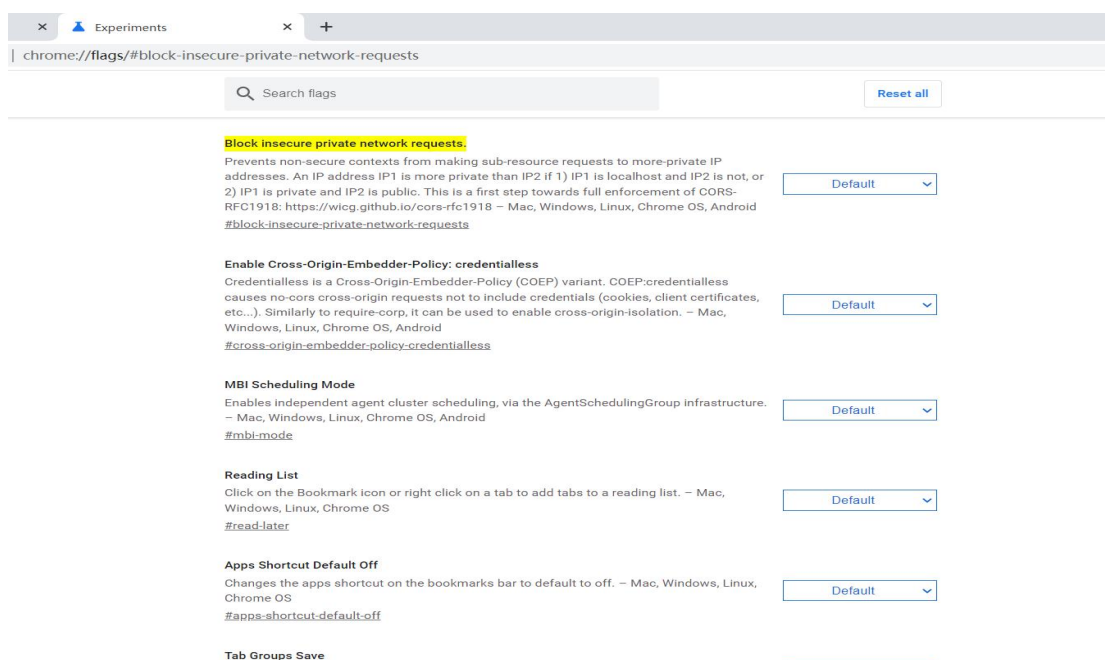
× Experiments × +

chrome://flags/#block-insecure-private-network-requests

Search flags

Reset all

Block insecure private network requests.

Prevents non-secure contexts from making sub-resource requests to more-private IP addresses. An IP address IP1 is more private than IP2 if 1) IP1 is localhost and IP2 is not, or 2) IP1 is private and IP2 is public. This is a first step towards full enforcement of CORS-RFC1918: https://wicg.github.io/cors-rfc1918 – Mac, Windows, Linux, Chrome OS, Android

#block-insecure-private-network-requests

Default

Enable Cross-Origin-Embedder-Policy: credentialless

Credentialless is a Cross-Origin-Embedder-Policy (COEP) variant. COEP:credentialless causes no-cors cross-origin requests not to include credentials (cookies, client certificates, etc...). Similarly to require-corp, it can be used to enable cross-origin-isolation. – Mac, Windows, Linux, Chrome OS, Android

#cross-origin-embedder-policy-credentialless

Default

MBI Scheduling Mode

Enables independent agent cluster scheduling, via the AgentSchedulingGroup infrastructure. – Mac, Windows, Linux, Chrome OS, Android

#mbi-mode

Default

Reading List

Click on the Bookmark icon or right click on a tab to add tabs to a reading list. – Mac, Windows, Linux, Chrome OS

#read-later

Default

Apps Shortcut Default Off

Changes the apps shortcut on the bookmarks bar to default to off. – Mac, Windows, Linux, Chrome OS

#apps-shortcut-default-off

Default

Tab Groups Save